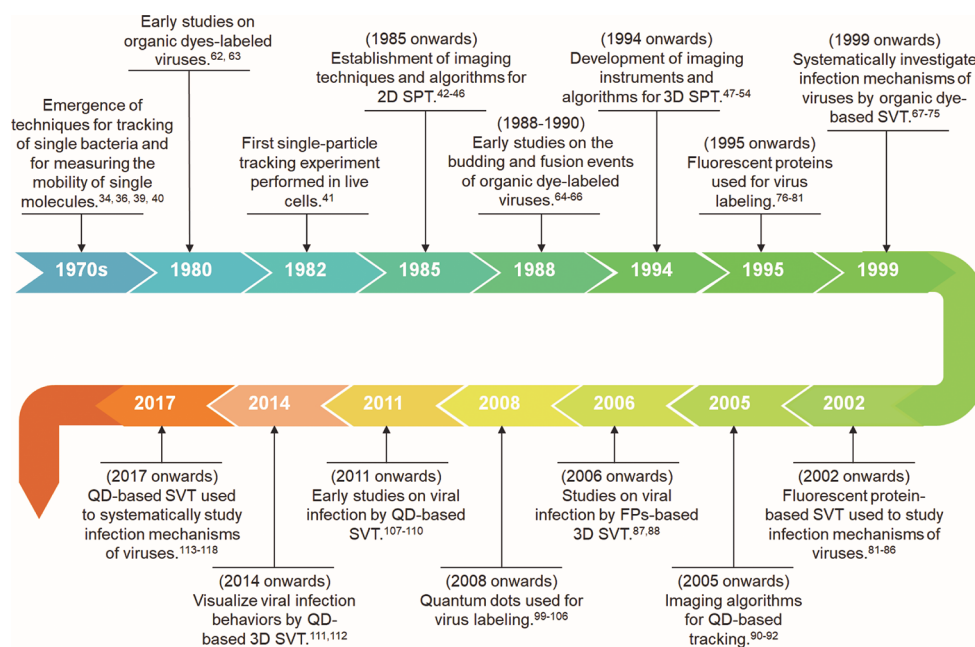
Emergence of techniques for tracking of single bacteria and for measuring the mobility of single molecules.$^{34, 36, 39, 40}$

Early studies on organic dyes-labeled viruses.$^{62, 63}$

First single-particle tracking experiment performed in live cells.$^{41}$

(1985 onwards) Establishment of imaging techniques and algorithms for 2D SPT.$^{42-46}$

(1988-1990) Early studies on the budding and fusion events of organic dye-labeled viruses.$^{64-66}$

(1994 onwards) Development of imaging instruments and algorithms for 3D SPT.$^{47-54}$

(1995 onwards) Fluorescent proteins used for virus labeling.$^{76-81}$

(1999 onwards) Systematically investigate infection mechanisms of viruses by organic dye-based SVT.$^{67-75}$

1970s
1980
1982
1985
1988
1994
1995
1999

2017
2014
2011
2008
2006
2005
2002

(2017 onwards) QD-based SVT used to systematically study infection mechanisms of viruses.$^{113-118}$

(2014 onwards) Visualize viral infection behaviors by QD-based 3D SVT.$^{111,112}$

(2011 onwards) Early studies on viral infection by QD-based SVT.$^{107-110}$

(2008 onwards) Quantum dots used for virus labeling.$^{99-106}$

(2006 onwards) Studies on viral infection by FPs-based 3D SVT.$^{87,88}$

(2005 onwards) Imaging algorithms for QD-based tracking.$^{90-92}$

(2002 onwards) Fluorescent protein-based SVT used to study infection mechanisms of viruses.$^{81-86}$